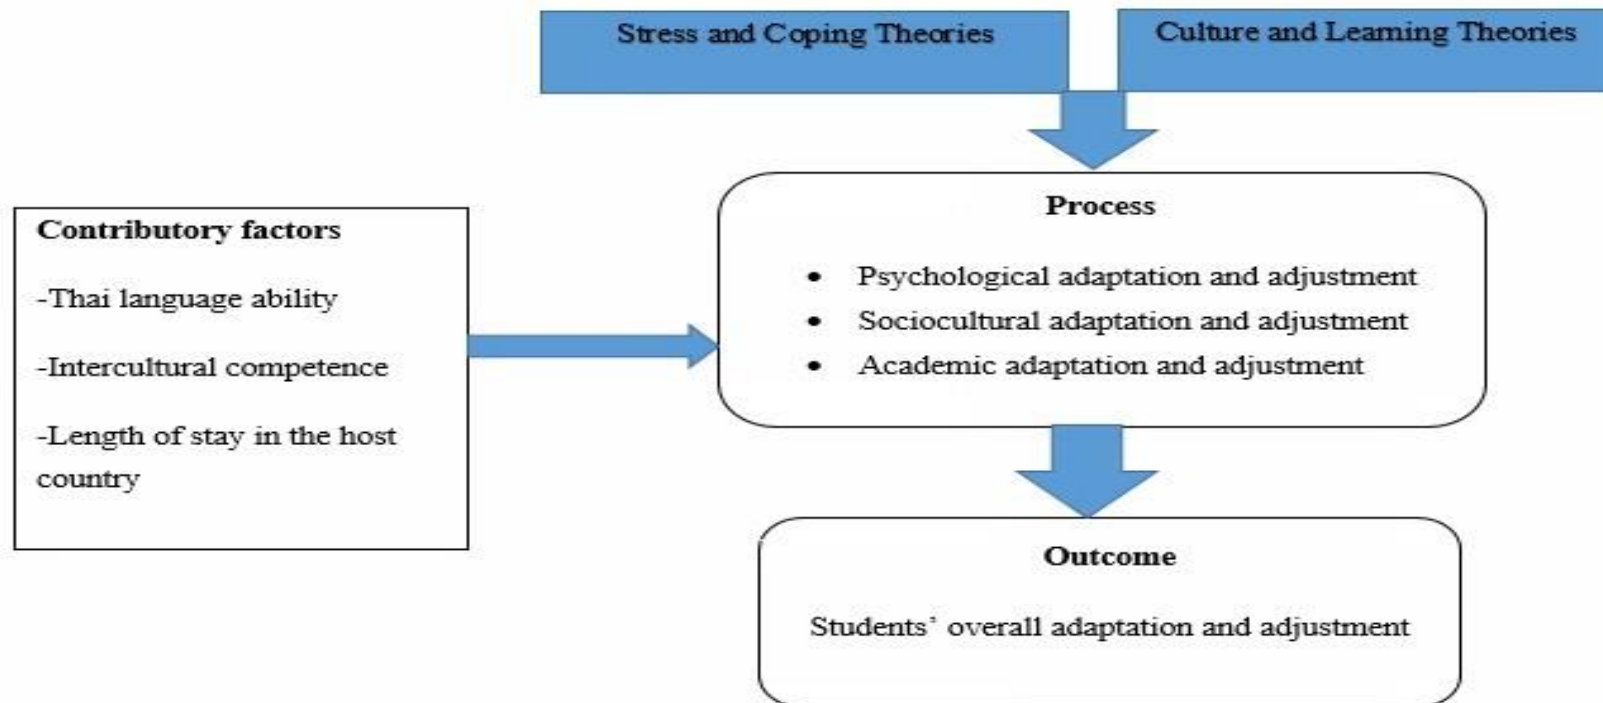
Stress and Coping Theories

Culture and Learning Theories

Contributory factors

-Thai language ability

-Intercultural competence

-Length of stay in the host country

Process

- Psychological adaptation and adjustment
- Sociocultural adaptation and adjustment
- Academic adaptation and adjustment

Outcome

Students' overall adaptation and adjustment